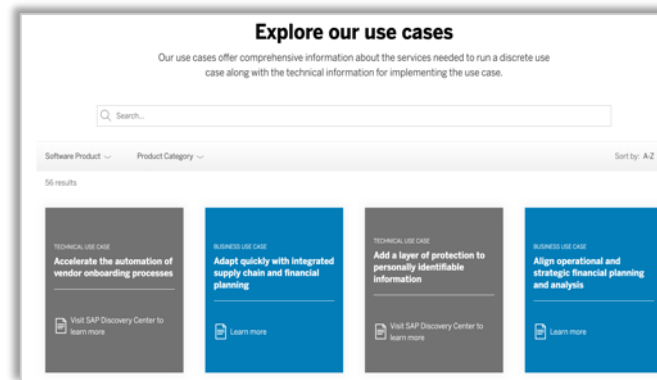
Explore our use cases

Our use cases offer comprehensive information about the services needed to run a discrete use case along with the technical information for implementing the use case.

Search...

Software Product

Product Category

Sort by: A-Z

56 results

TECHNICAL USE CASE
Accelerate the automation of vendor onboarding processes

Visit SAP Discovery Center to learn more

BUSINESS USE CASE
Adapt quickly with integrated supply chain and financial planning

Learn more

TECHNICAL USE CASE
Add a layer of protection to personally identifiable information

Visit SAP Discovery Center to learn more

BUSINESS USE CASE
Align operational and strategic financial planning and analysis

Learn more